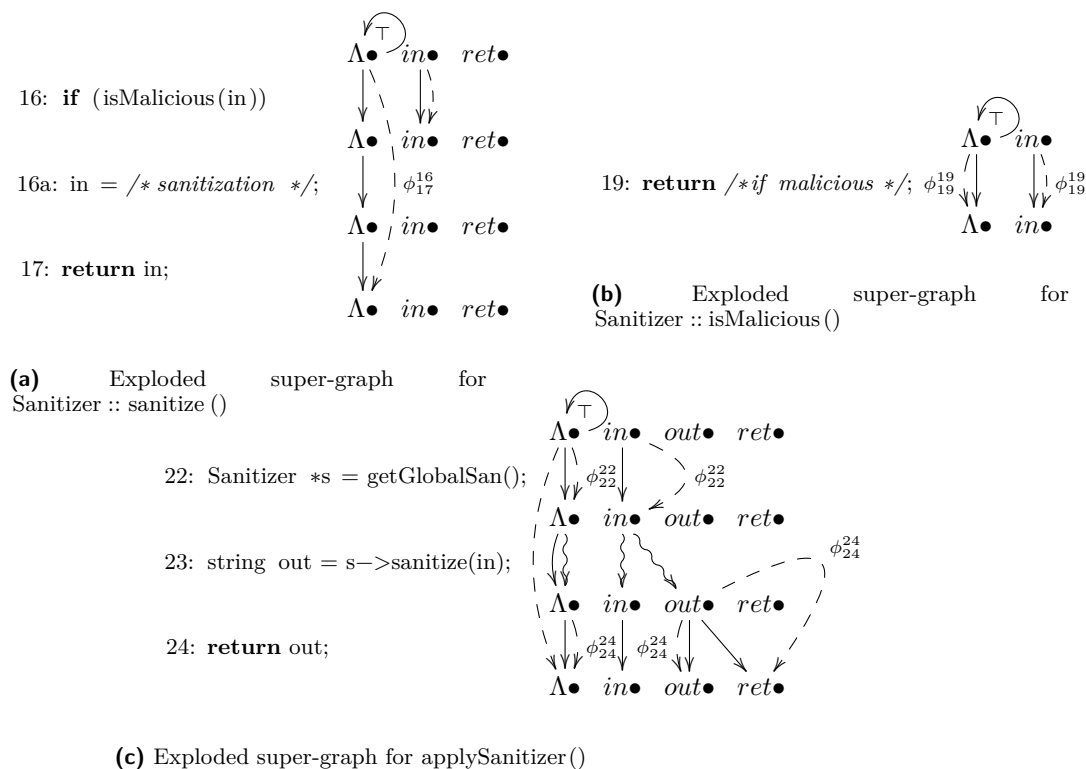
16: **if** (isMalicious(in))

16a: in = /* *sanitization* */;

17: **return** in;

$\top$

$\Lambda\bullet$ $in\bullet$ $ret\bullet$

$\Lambda\bullet$ $in\bullet$ $ret\bullet$

$\phi_{17}^{16}$

$\Lambda\bullet$ $in\bullet$ $ret\bullet$

$\Lambda\bullet$ $in\bullet$ $ret\bullet$

19: **return** /* *if malicious* */;

$\top$

$\Lambda\bullet$ $in\bullet$

$\phi_{19}^{19}$ $\phi_{19}^{19}$

$\Lambda\bullet$ $in\bullet$

**(b)** Exploded super-graph for Sanitizer :: isMalicious()

**(a)** Exploded super-graph for Sanitizer :: sanitize()

22: Sanitizer *s = getGlobalSan();

23: string out = s−>sanitize(in);

24: **return** out;

$\top$

$\Lambda\bullet$ $in\bullet$ $out\bullet$ $ret\bullet$

$\phi_{22}^{22}$ $\phi_{22}^{22}$

$\Lambda\bullet$ $in\bullet$ $out\bullet$ $ret\bullet$

$\phi_{24}^{24}$

$\Lambda\bullet$ $in\bullet$ $out\bullet$ $ret\bullet$

$\phi_{24}^{24}$ $\phi_{24}^{24}$

$\Lambda\bullet$ $in\bullet$ $out\bullet$ $ret\bullet$

**(c)** Exploded super-graph for applySanitizer()